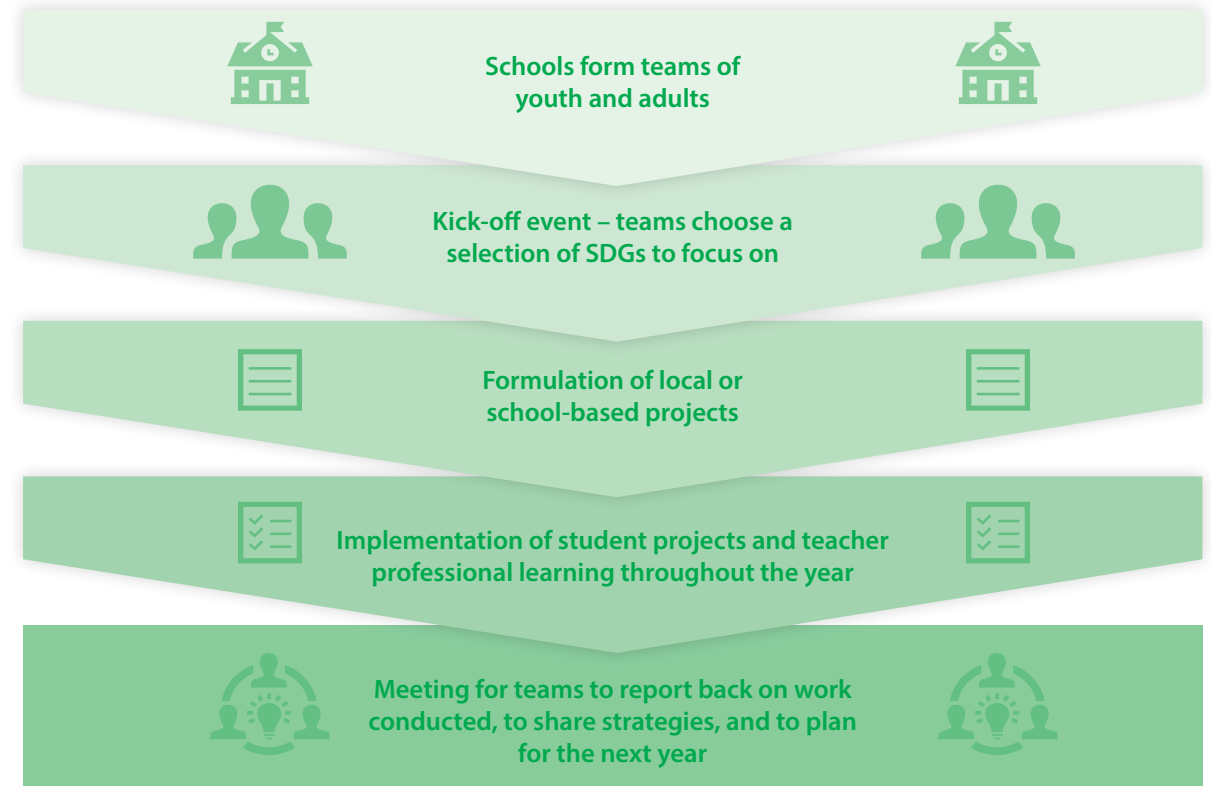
Schools form teams of youth and adults

Kick-off event – teams choose a selection of SDGs to focus on

Formulation of local or school-based projects

Implementation of student projects and teacher professional learning throughout the year

Meeting for teams to report back on work conducted, to share strategies, and to plan for the next year